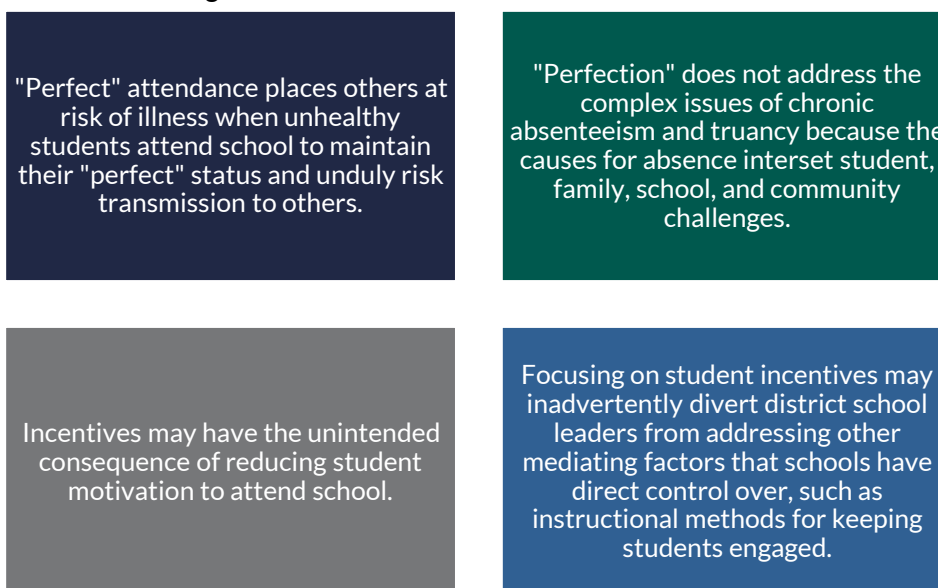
"Perfect" attendance places others at risk of illness when unhealthy students attend school to maintain their "perfect" status and unduly risk transmission to others.

"Perfection" does not address the complex issues of chronic absenteeism and truancy because the causes for absence interset student, family, school, and community challenges.

Incentives may have the unintended consequence of reducing student motivation to attend school.

Focusing on student incentives may inadvertently divert district school leaders from addressing other mediating factors that schools have direct control over, such as instructional methods for keeping students engaged.